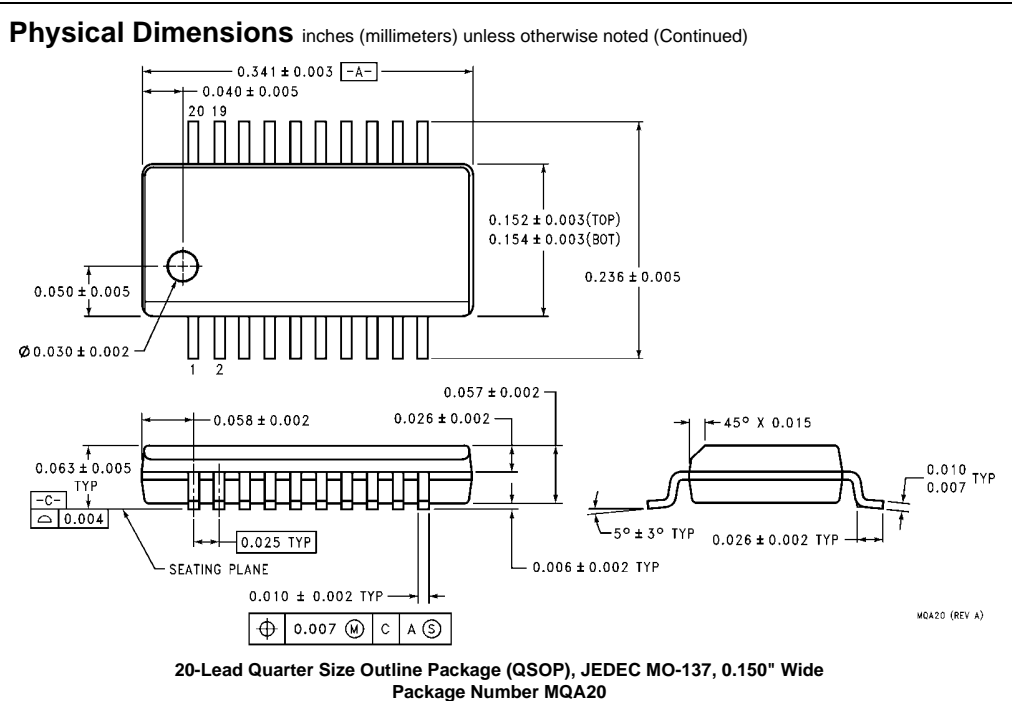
**Physical Dimensions** inches (millimeters) unless otherwise noted (Continued)

0.341 ± 0.003 -A-

0.040 ± 0.005

20 19

0.152 ± 0.003(TOP)
0.154 ± 0.003(BOT)

0.236 ± 0.005

0.050 ± 0.005

Ø 0.030 ± 0.002

1 2

0.057 ± 0.002

0.058 ± 0.002

0.026 ± 0.002

0.063 ± 0.005
TYP

-C-

⌓ 0.004

0.025 TYP

SEATING PLANE

0.006 ± 0.002 TYP

0.010 ± 0.002 TYP

⌖ 0.007 Ⓜ C A Ⓢ

45° X 0.015

0.010
0.007 TYP

5° ± 3° TYP

0.026 ± 0.002 TYP

MQA20 (REV A)

**20-Lead Quarter Size Outline Package (QSOP), JEDEC MO-137, 0.150" Wide**
**Package Number MQA20**